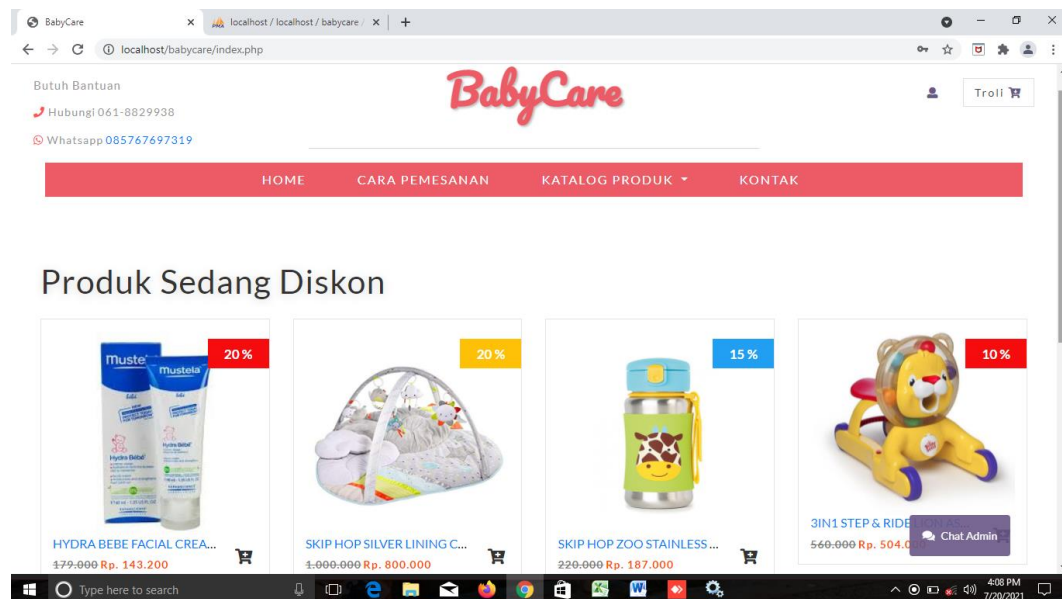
BabyCare
localhost / localhost / babycare /
localhost/babycare/index.php

Butuh Bantuan
Hubungi 061-8829938
Whatsapp 085767697319

BabyCare

Troli

HOME CARA PEMESANAN KATALOG PRODUK KONTAK

Produk Sedang Diskon

20%
HYDRA BEBE FACIAL CREA...
~~179.000~~ Rp. 143.200

20%
SKIP HOP SILVER LINING C...
~~1.000.000~~ Rp. 800.000

15%
SKIP HOP ZOO STAINLESS...
~~220.000~~ Rp. 187.000

10%
3IN1 STEP & RIDE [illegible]
~~560.000~~ Rp. 504.0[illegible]

Chat Admin

Type here to search
4:08 PM
7/20/2021